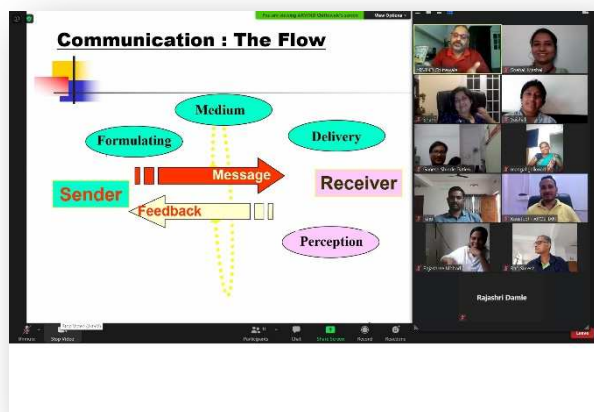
You are viewing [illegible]'s screen

View Options

Communication : The Flow

Medium

Formulating

Delivery

Sender

Message

Receiver

Feedback

Perception

Rajashri Damle

Unmute

Stop Video

Participants

Chat

Share Screen

Record

Reactions

Leave